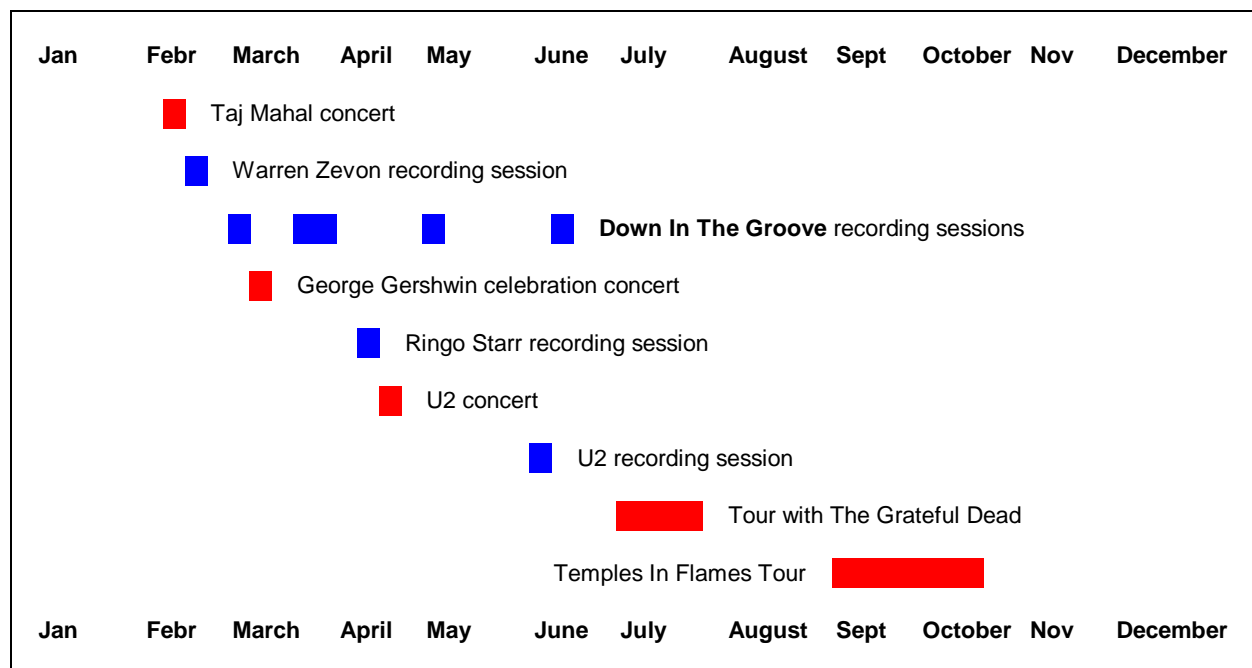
Jan Febr March April May June July August Sept October Nov December

Taj Mahal concert

Warren Zevon recording session

**Down In The Groove** recording sessions

George Gershwin celebration concert

Ringo Starr recording session

U2 concert

U2 recording session

Tour with The Grateful Dead

Temples In Flames Tour

Jan Febr March April May June July August Sept October Nov December